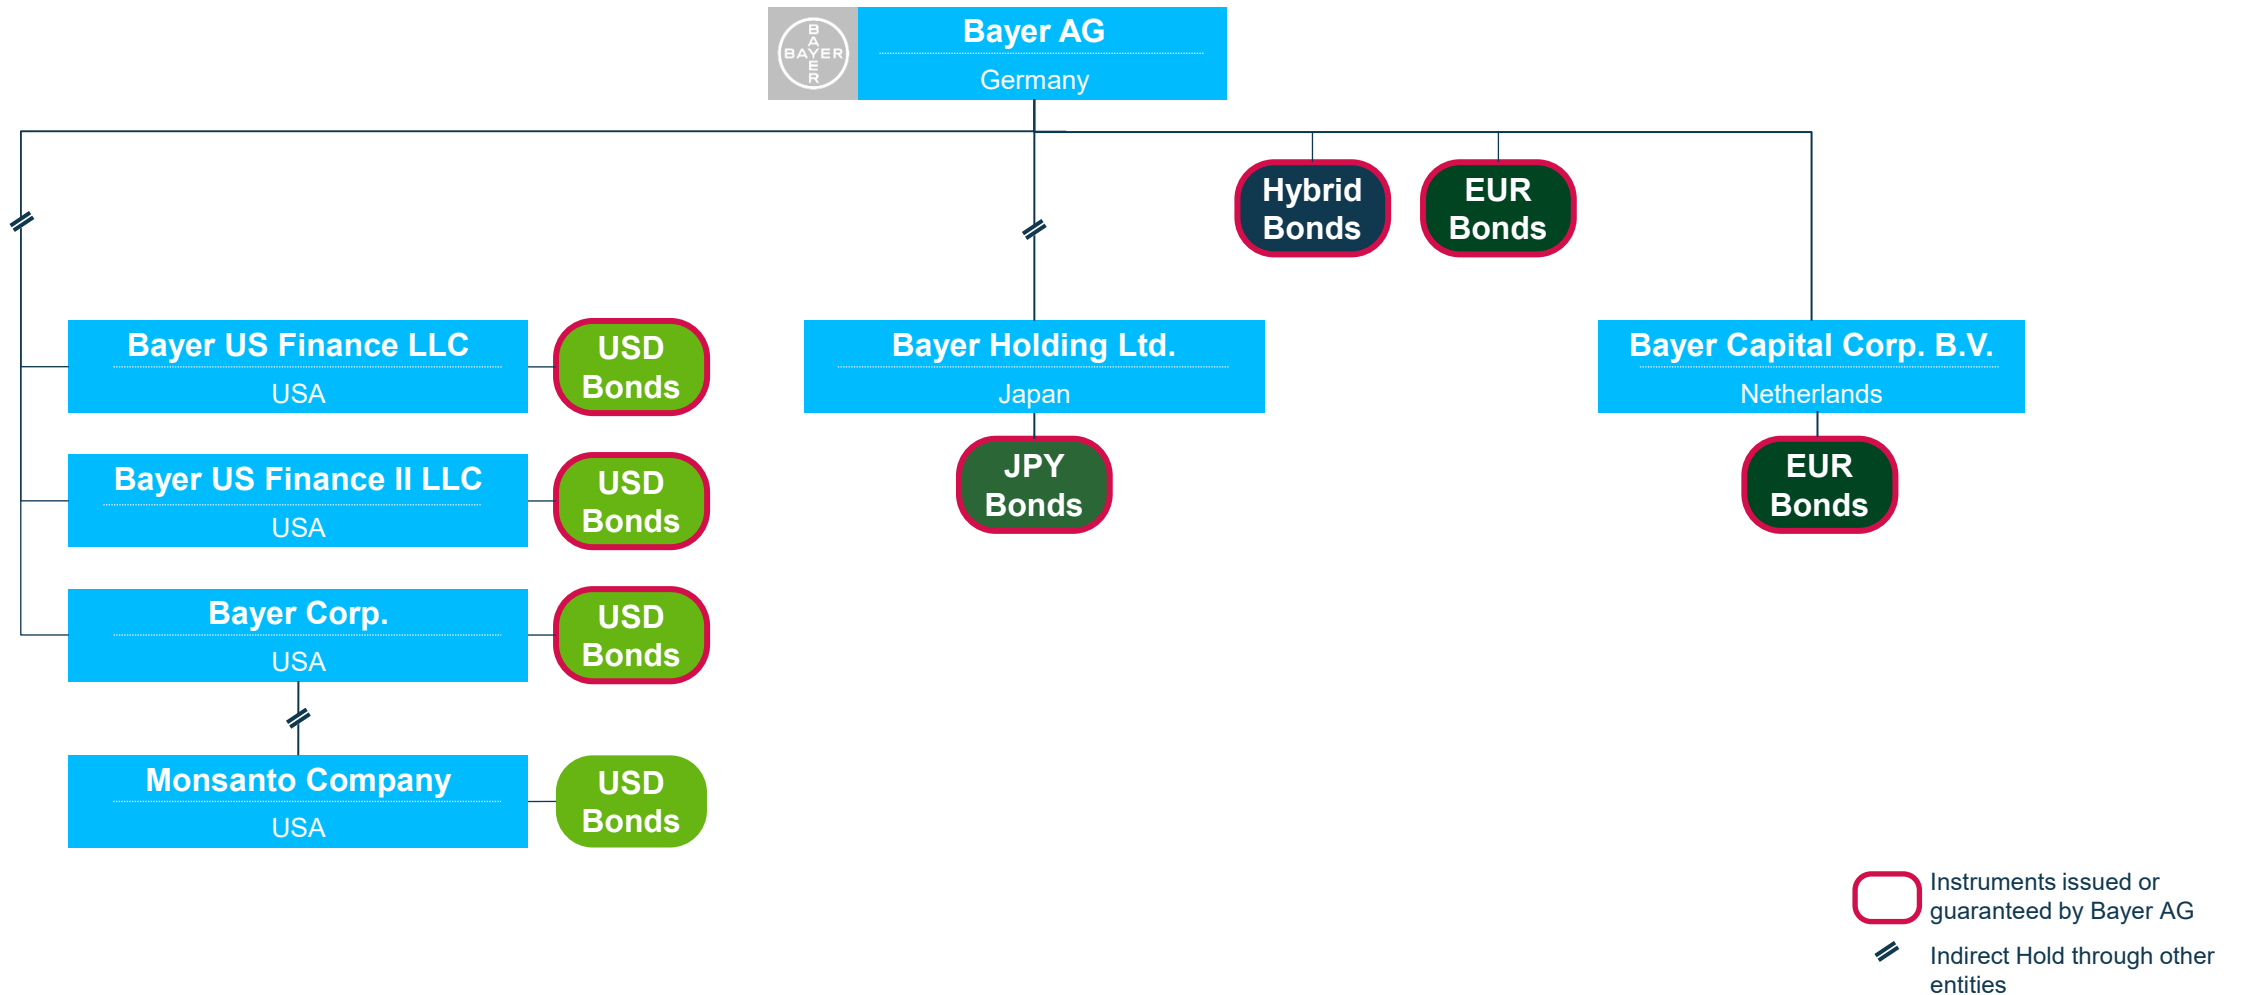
BAYER

Bayer AG
Germany

Hybrid Bonds

EUR Bonds

Bayer US Finance LLC
USA

USD Bonds

Bayer US Finance II LLC
USA

USD Bonds

Bayer Corp.
USA

USD Bonds

Monsanto Company
USA

USD Bonds

Bayer Holding Ltd.
Japan

JPY Bonds

Bayer Capital Corp. B.V.
Netherlands

EUR Bonds

Instruments issued or guaranteed by Bayer AG

Indirect Hold through other entities